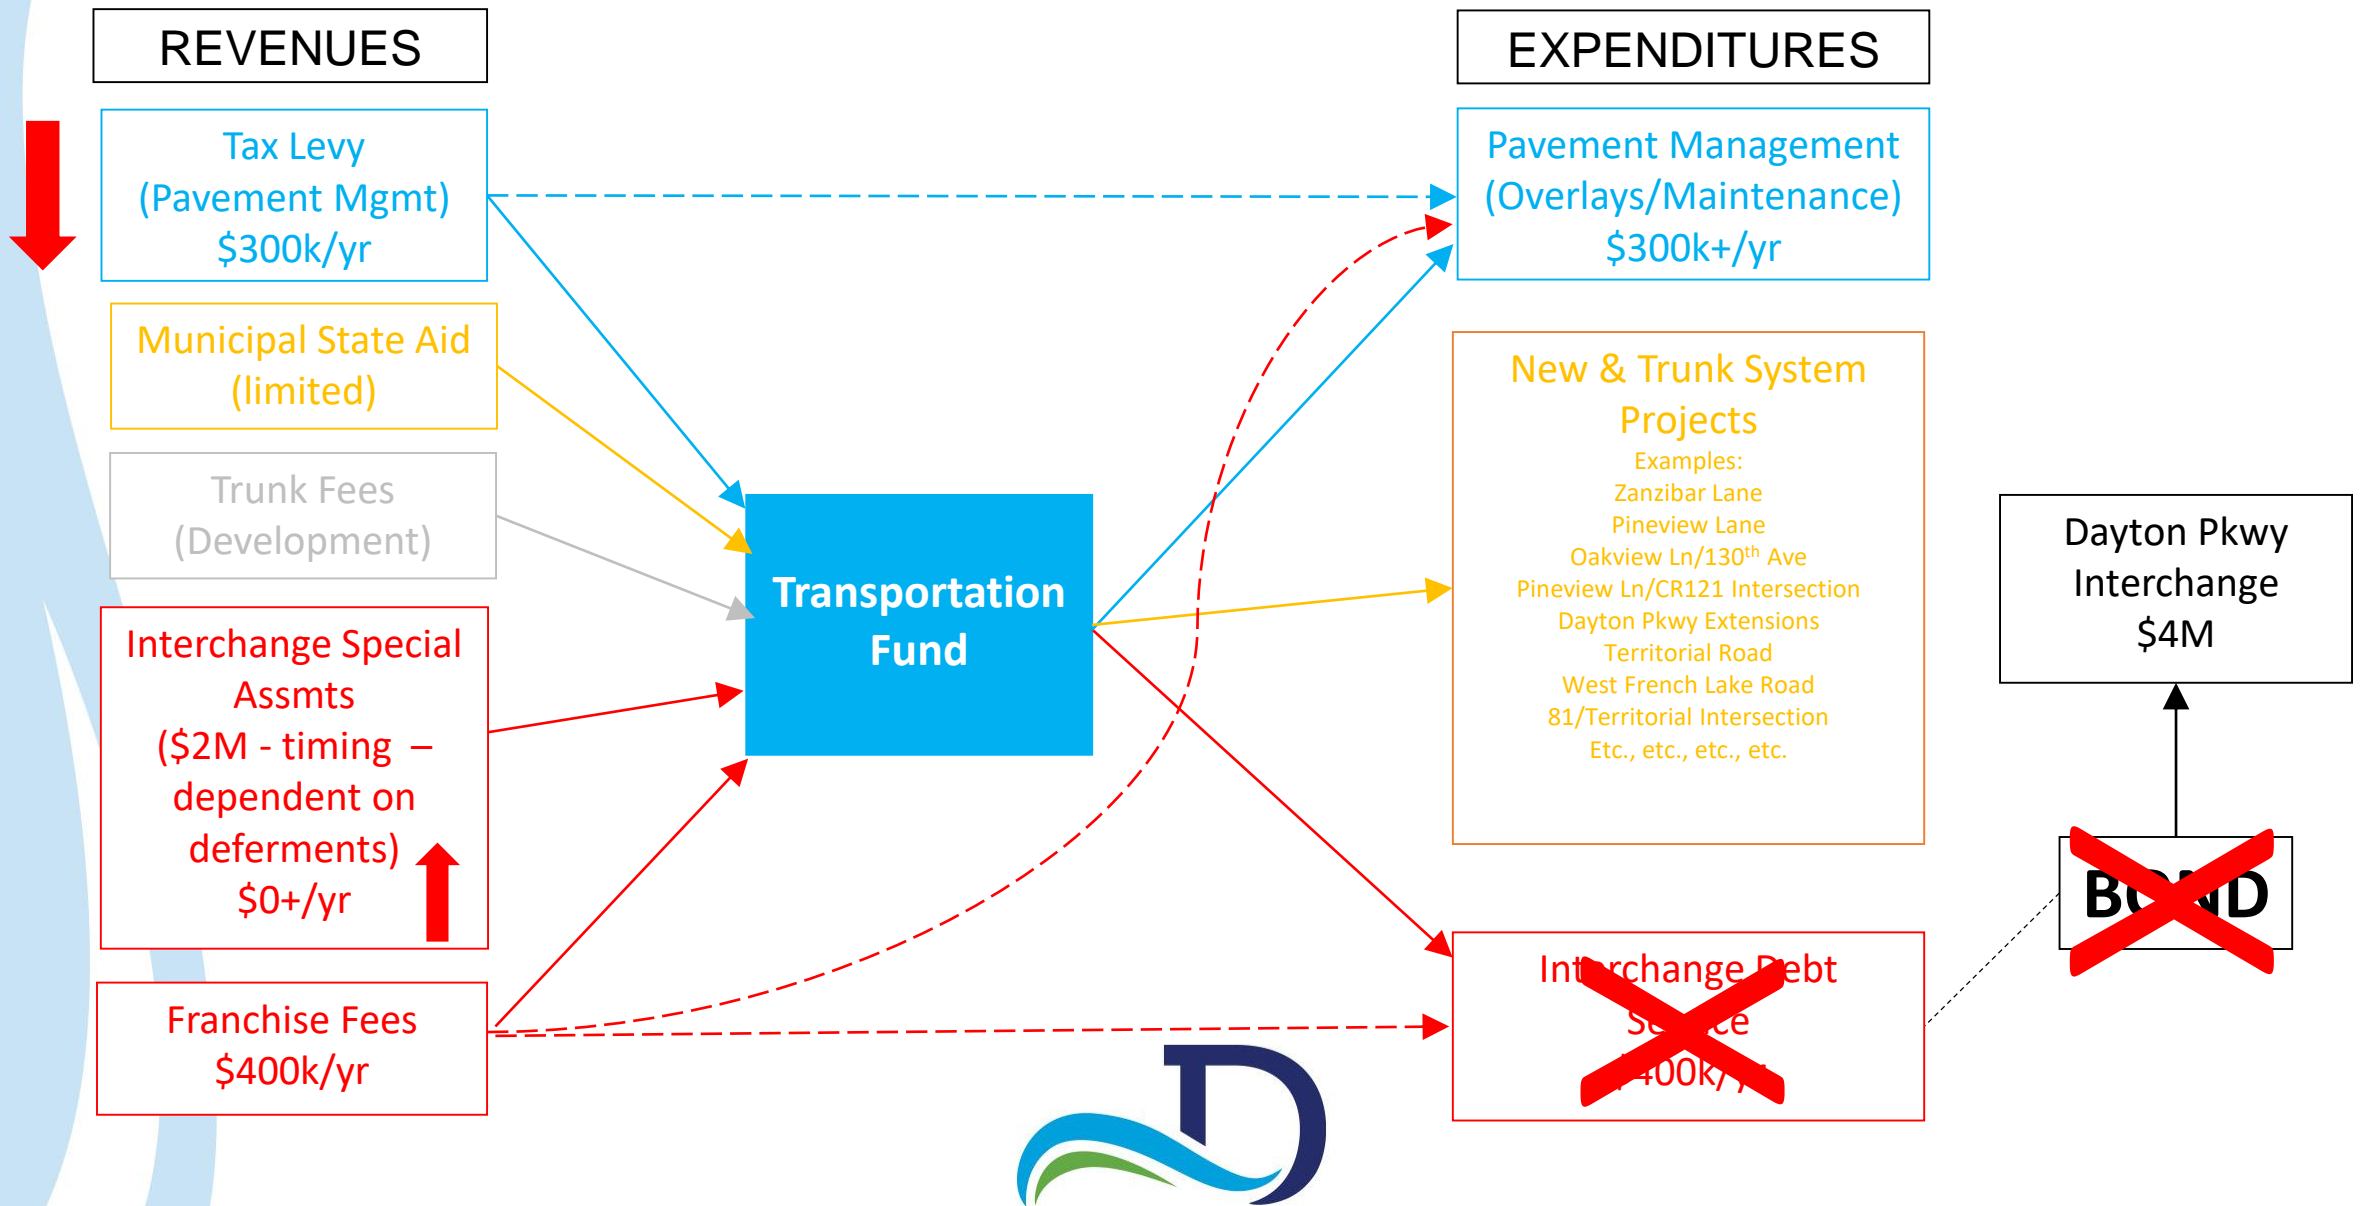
REVENUES

Tax Levy (Pavement Mgmt) \$300k/yr

Municipal State Aid (limited)

Trunk Fees (Development)

Interchange Special Assmts (\$2M - timing – dependent on deferments) \$0+/yr

Franchise Fees \$400k/yr

Transportation Fund

EXPENDITURES

Pavement Management (Overlays/Maintenance) \$300k+/yr

New & Trunk System Projects
Examples:
Zanzibar Lane
Pineview Lane
Oakview Ln/130$^{th}$ Ave
Pineview Ln/CR121 Intersection
Dayton Pkwy Extensions
Territorial Road
West French Lake Road
81/Territorial Intersection
Etc., etc., etc., etc.

Int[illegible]rchange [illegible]ebt S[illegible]e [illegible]00k/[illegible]

Dayton Pkwy Interchange \$4M

B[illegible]D